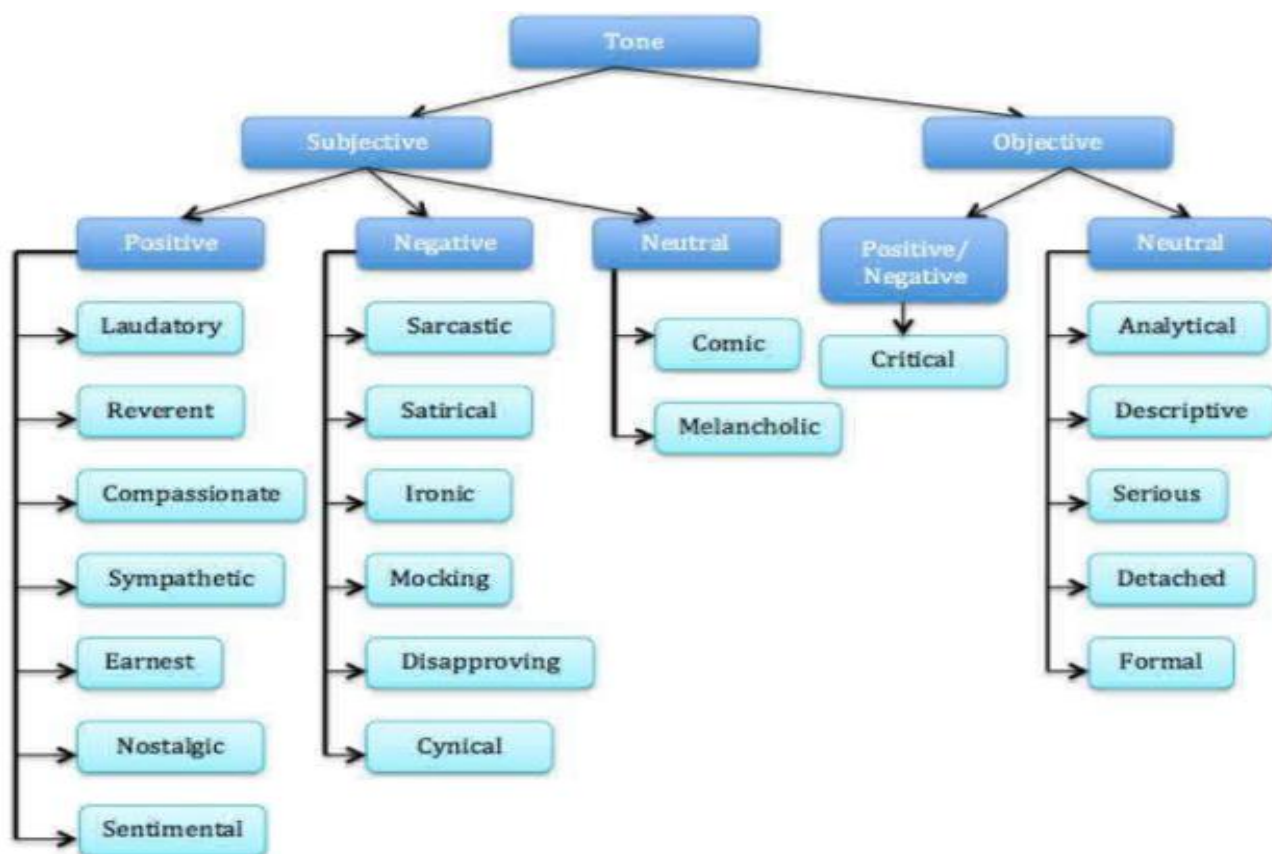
Tone

Subjective

Objective

Positive

Laudatory

Reverent

Compassionate

Sympathetic

Earnest

Nostalgic

Sentimental

Negative

Sarcastic

Satirical

Ironic

Mocking

Disapproving

Cynical

Neutral

Comic

Melancholic

Positive/ Negative

Critical

Neutral

Analytical

Descriptive

Serious

Detached

Formal